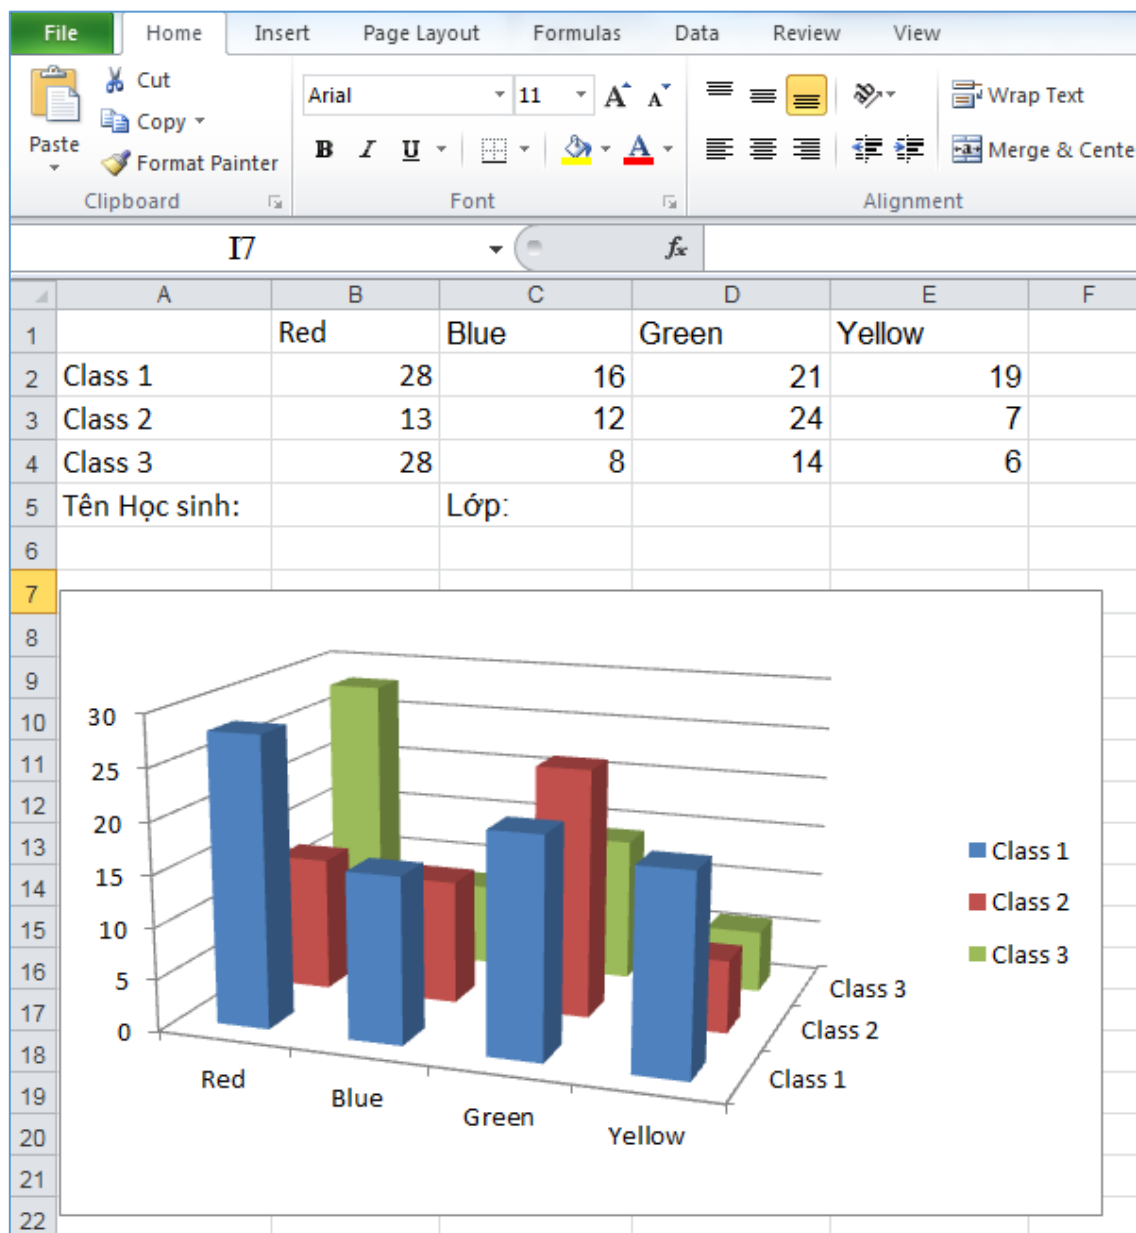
File | Home | Insert | Page Layout | Formulas | Data | Review | View

Paste
Cut
Copy
Format Painter
Clipboard

Arial | 11
B I U
Font

Wrap Text
Merge & Cente
Alignment

I7 | $f_x$

|   | A | B | C | D | E | F |
|---|---|---|---|---|---|---|
| 1 |  | Red | Blue | Green | Yellow |  |
| 2 | Class 1 | 28 | 16 | 21 | 19 |  |
| 3 | Class 2 | 13 | 12 | 24 | 7 |  |
| 4 | Class 3 | 28 | 8 | 14 | 6 |  |
| 5 | Tên Học sinh: |  | Lớp: |  |  |  |
| 6 |  |  |  |  |  |  |
| 7 |  |  |  |  |  |  |

8
9
10
11
12
13
14
15
16
17
18
19
20
21
22

30
25
20
15
10
5
0

Red
Blue
Green
Yellow

Class 3
Class 2
Class 1

Class 1
Class 2
Class 3